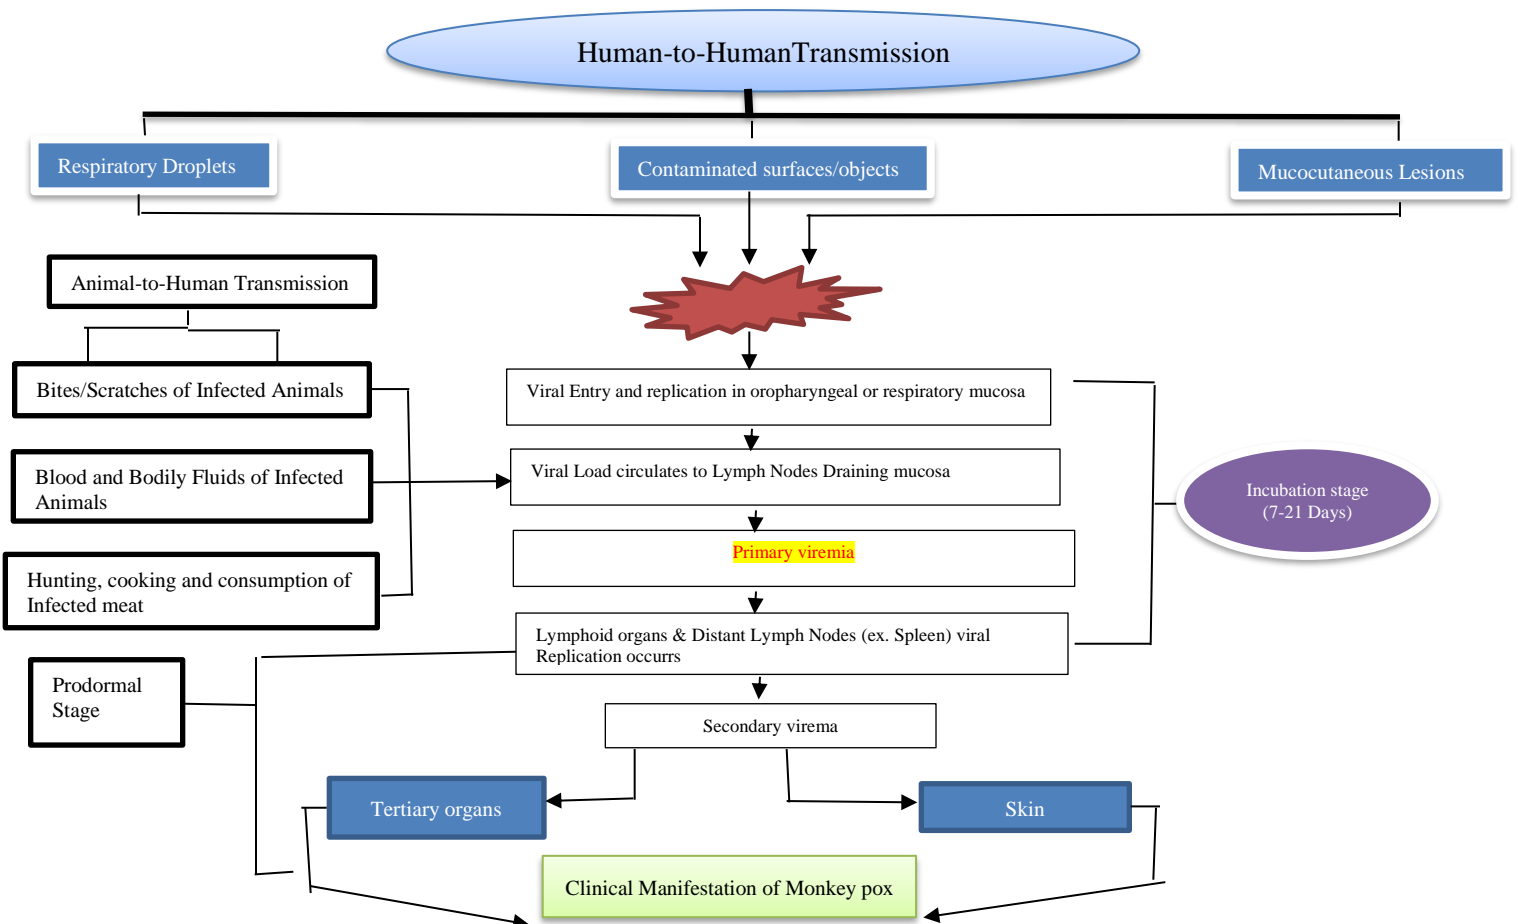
Human-to-HumanTransmission

Respiratory Droplets

Contaminated surfaces/objects

Mucocutaneous Lesions

Animal-to-Human Transmission

Bites/Scratches of Infected Animals

Blood and Bodily Fluids of Infected Animals

Hunting, cooking and consumption of Infected meat

Viral Entry and replication in oropharyngeal or respiratory mucosa

Viral Load circulates to Lymph Nodes Draining mucosa

Primary viremia

Lymphoid organs & Distant Lymph Nodes (ex. Spleen) viral Replication occurrs

Incubation stage (7-21 Days)

Prodormal Stage

Secondary virema

Tertiary organs

Skin

Clinical Manifestation of Monkey pox